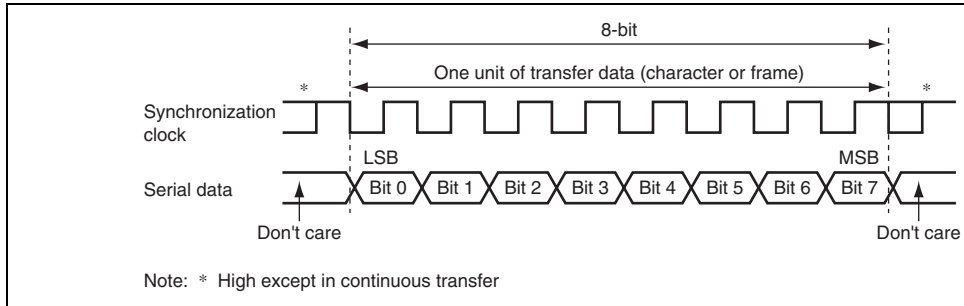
8-bit

One unit of transfer data (character or frame)

*

*

Synchronization clock

LSB

MSB

Serial data

Bit 0

Bit 1

Bit 2

Bit 3

Bit 4

Bit 5

Bit 6

Bit 7

Don't care

Don't care

Note: * High except in continuous transfer